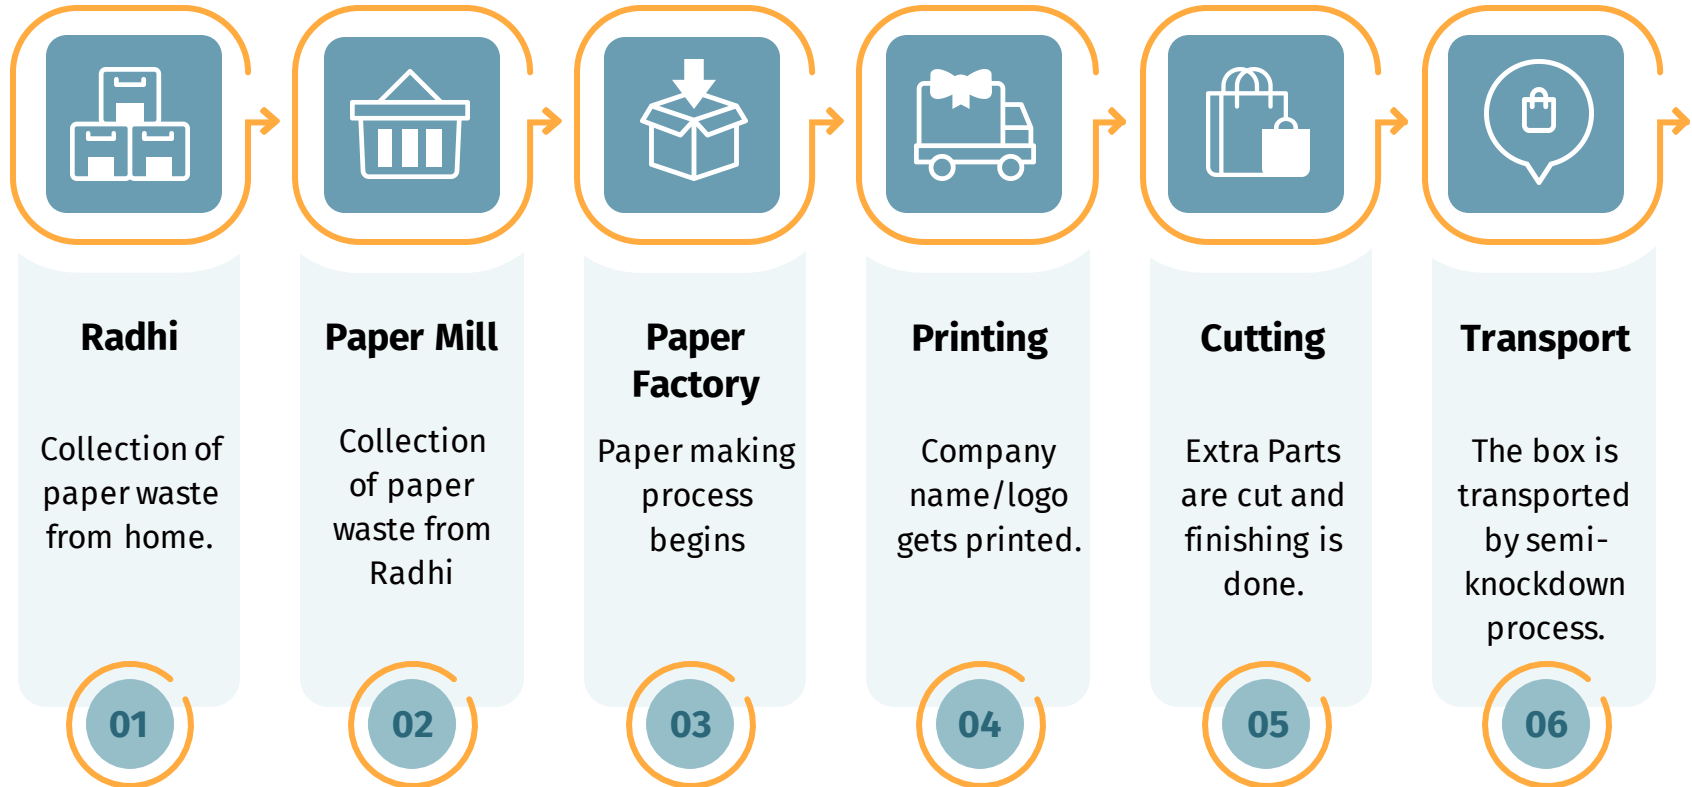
Radhi

Collection of paper waste from home.

01

Paper Mill

Collection of paper waste from Radhi

02

Paper Factory

Paper making process begins

03

Printing

Company name/logo gets printed.

04

Cutting

Extra Parts are cut and finishing is done.

05

Transport

The box is transported by semi-knockdown process.

06